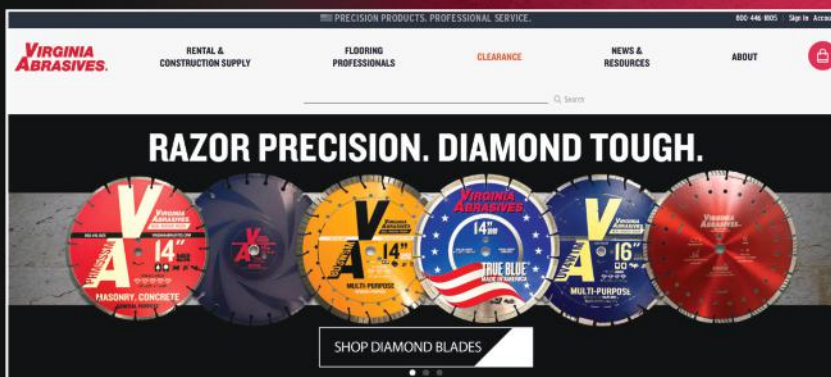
PRECISION PRODUCTS. PROFESSIONAL SERVICE.

800-446-1805 | Sign In Accou

VIRGINIA ABRASIVES.

RENTAL & CONSTRUCTION SUPPLY

FLOORING PROFESSIONALS

CLEARANCE

NEWS & RESOURCES

ABOUT

Search

RAZOR PRECISION. DIAMOND TOUGH.

VIRGINIA ABRASIVES 14" MASONRY, CONCRETE

14"

VIRGINIA ABRASIVES 14" MULTI-PURPOSE

VIRGINIA ABRASIVES 14" TRUE BLUE MADE IN AMERICA

VIRGINIA ABRASIVES 16" MULTI-PURPOSE

VIRGINIA ABRASIVES

SHOP DIAMOND BLADES